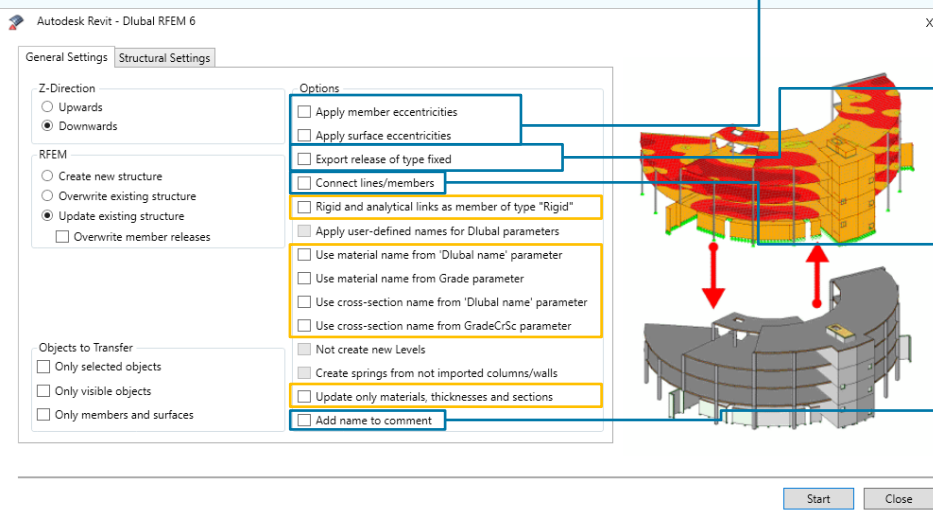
Autodesk Revit - Dlubal RFEM 6

X

General Settings | Structural Settings

Z-Direction
Upwards
Downwards

RFEM
Create new structure
Overwrite existing structure
Update existing structure
Overwrite member releases

Objects to Transfer
Only selected objects
Only visible objects
Only members and surfaces

Options
Apply member eccentricities
Apply surface eccentricities
Export release of type fixed
Connect lines/members
Rigid and analytical links as member of type "Rigid"
Apply user-defined names for Dlubal parameters
Use material name from 'Dlubal name' parameter
Use material name from Grade parameter
Use cross-section name from 'Dlubal name' parameter
Use cross-section name from GradeCrSc parameter
Not create new Levels
Create springs from not imported columns/walls
Update only materials, thicknesses and sections
Add name to comment

Start
Close